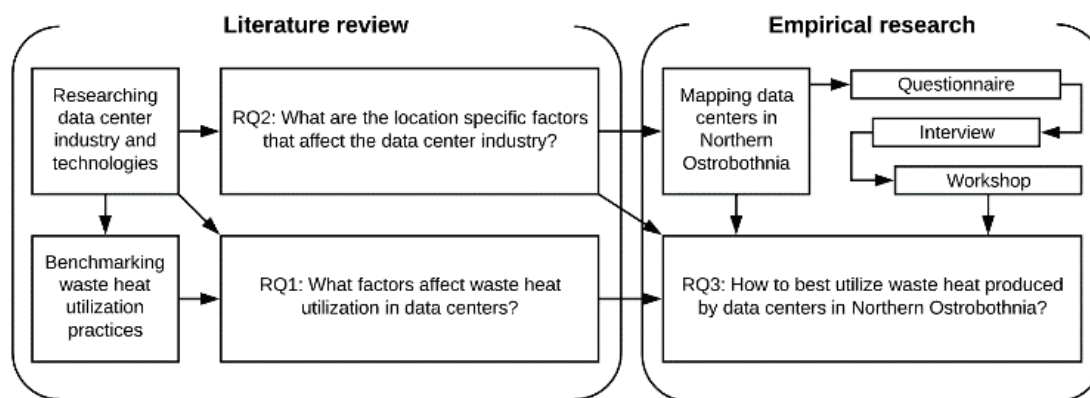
Literature review

Researching data center industry and technologies

RQ2: What are the location specific factors that affect the data center industry?

Benchmarking waste heat utilization practices

RQ1: What factors affect waste heat utilization in data centers?

Empirical research

Mapping data centers in Northern Ostrobothnia

Questionnaire

Interview

Workshop

RQ3: How to best utilize waste heat produced by data centers in Northern Ostrobothnia?